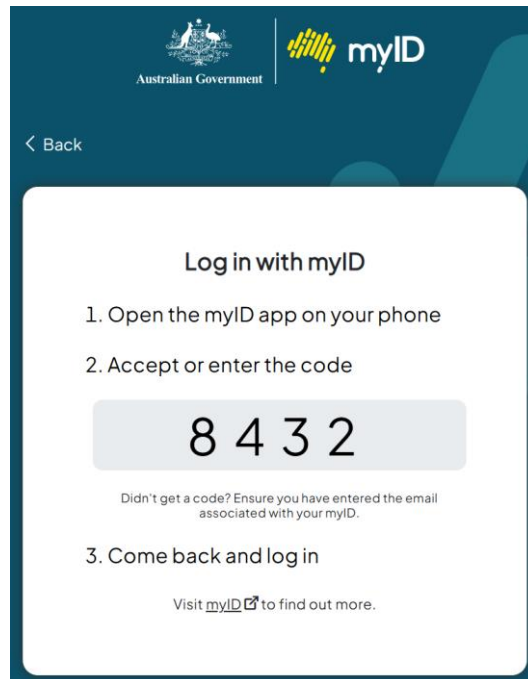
Australian Government

myID

< Back

Log in with myID

1. Open the myID app on your phone

2. Accept or enter the code

8 4 3 2

Didn't get a code? Ensure you have entered the email associated with your myID.

3. Come back and log in

Visit myID to find out more.